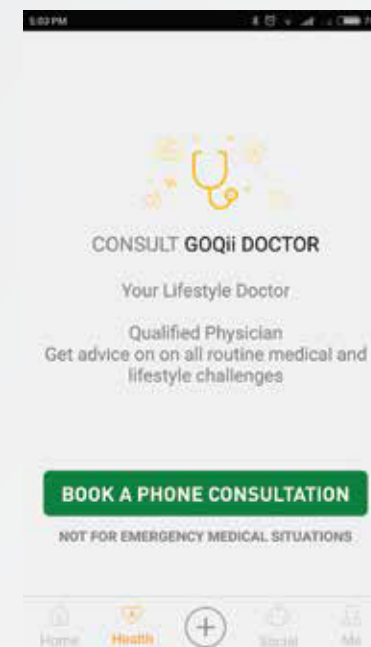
5:03 PM

CONSULT GOQii DOCTOR

Your Lifestyle Doctor

Qualified Physician
Get advice on on all routine medical and lifestyle challenges

BOOK A PHONE CONSULTATION

NOT FOR EMERGENCY MEDICAL SITUATIONS

Home Health Social Me